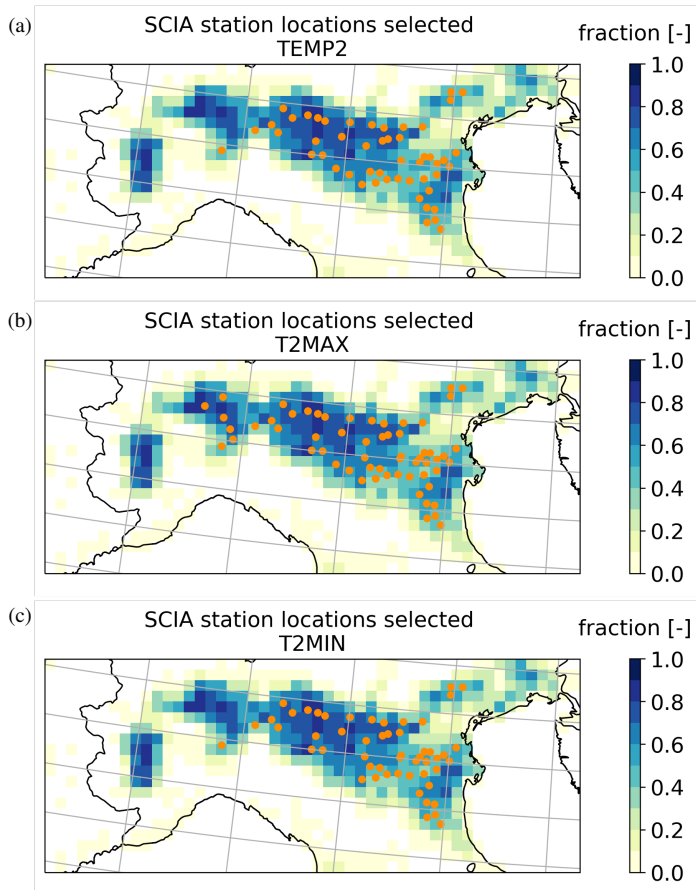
(a)
SCIA station locations selected
TEMP2

fraction [-]
1.0
0.8
0.6
0.4
0.2
0.0

(b)
SCIA station locations selected
T2MAX

fraction [-]
1.0
0.8
0.6
0.4
0.2
0.0

(c)
SCIA station locations selected
T2MIN

fraction [-]
1.0
0.8
0.6
0.4
0.2
0.0